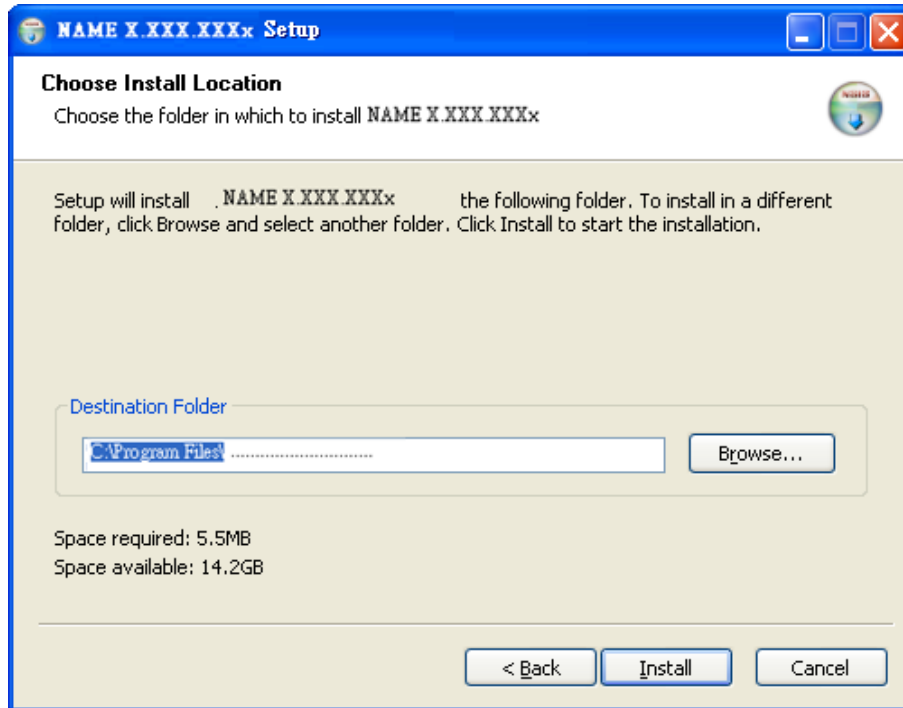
NAME X.XXX.XXXx Setup

Choose Install Location

Choose the folder in which to install NAME X.XXX.XXXx

Setup will install NAME X.XXX.XXXx the following folder. To install in a different folder, click Browse and select another folder. Click Install to start the installation.

Destination Folder

C:\Program Files\ ..............................

Browse...

Space required: 5.5MB

Space available: 14.2GB

< Back

Install

Cancel